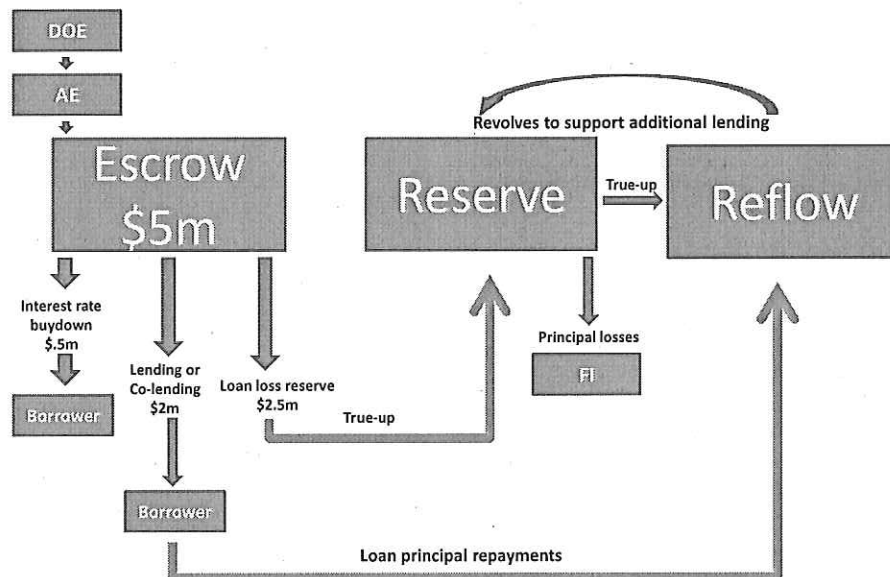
DOE

AE

Escrow $5m

Interest rate buydown $.5m

Borrower

Lending or Co-lending $2m

Borrower

Loan loss reserve $2.5m

True-up

Revolves to support additional lending

Reserve

True-up

Reflow

Principal losses

FI

Loan principal repayments